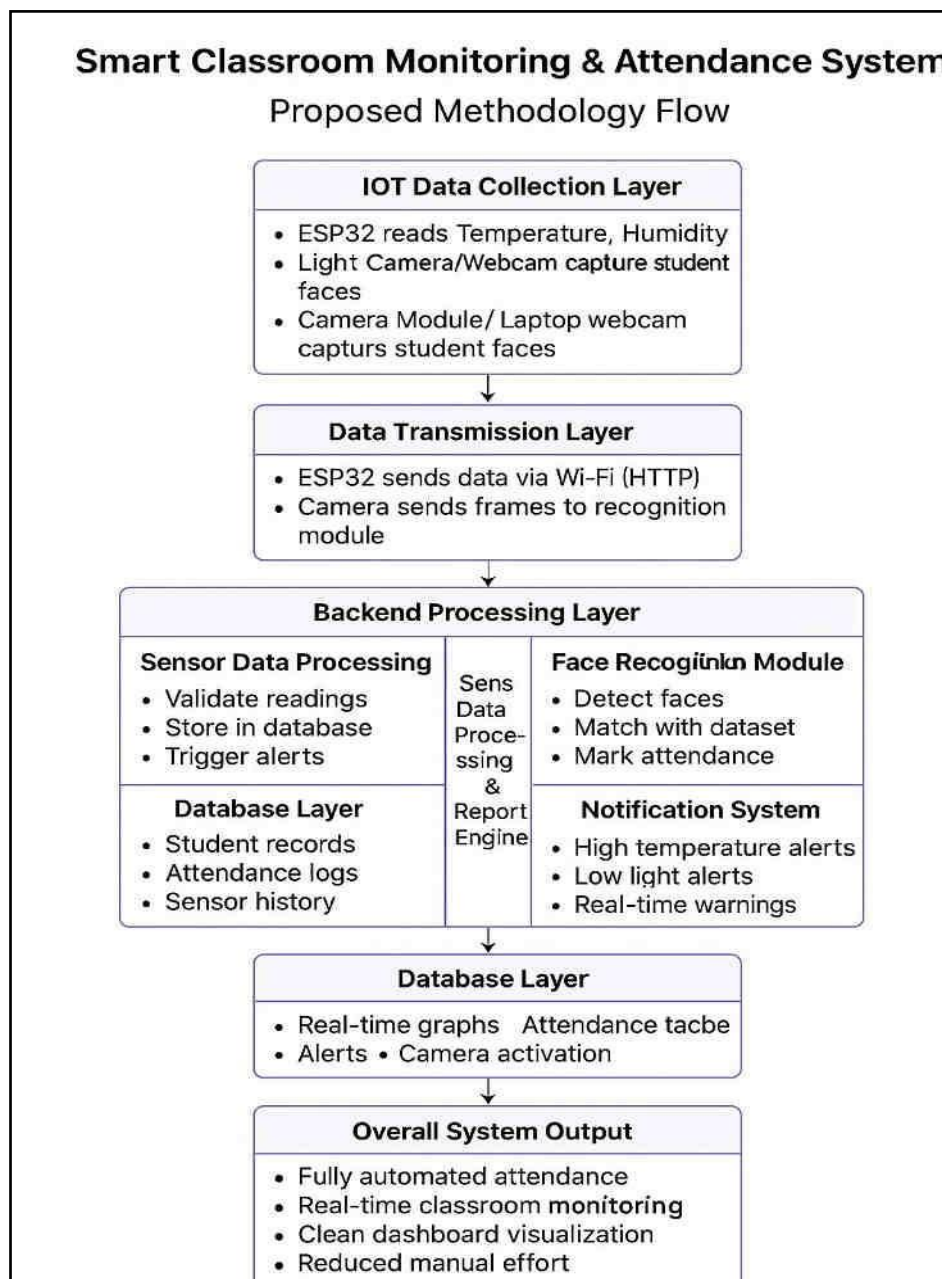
Smart Classroom Monitoring & Attendance System

Proposed Methodology Flow

IOT Data Collection Layer

- ESP32 reads Temperature, Humidity
- Light Camera/Webcam capture student faces
- Camera Module/ Laptop webcam capturs student faces

Data Transmission Layer

- ESP32 sends data via Wi-Fi (HTTP)
- Camera sends frames to recognition module

Backend Processing Layer

Sensor Data Processing

- Validate readings
- Store in database
- Trigger alerts

Sens Data Processing & Report Engine

Face Recogiinkn Module

- Detect faces
- Match with dataset
- Mark attendance

Database Layer

- Student records
- Attendance logs
- Sensor history

Notification System

- High temperature alerts
- Low light alerts
- Real-time warnings

Database Layer

- Real-time graphs Attendance tacbe
- Alerts • Camera activation

Overall System Output

- Fully automated attendance
- Real-time classroom monitoring
- Clean dashboard visualization
- Reduced manual effort